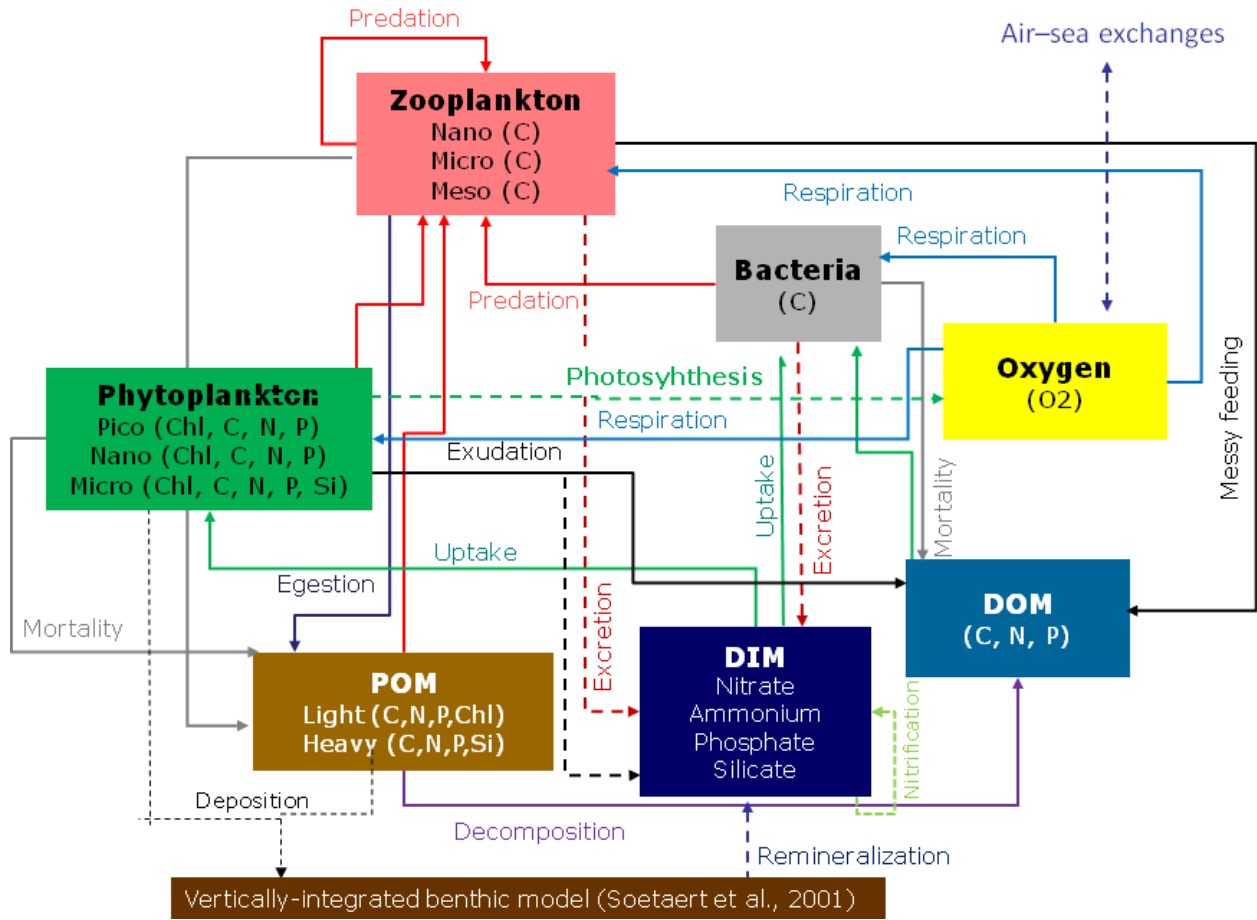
Predation

Air–sea exchanges

Zooplankton
Nano (C)
Micro (C)
Meso (C)

Respiration

Respiration

Bacteria
(C)

Predation

Oxygen
(O2)

Messy feeding

Phytoplankton
Pico (Chl, C, N, P)
Nano (Chl, C, N, P)
Micro (Chl, C, N, P, Si)

Photosyhthesis

Respiration

Exudation

Uptake

Excretion

Mortality

Uptake

Egestion

Mortality

Excretion

DOM
(C, N, P)

POM
Light (C,N,P,Chl)
Heavy (C,N,P,Si)

DIM
Nitrate
Ammonium
Phosphate
Silicate

Nitrification

Deposition

Decomposition

Remineralization

Vertically-integrated benthic model (Soetaert et al., 2001)